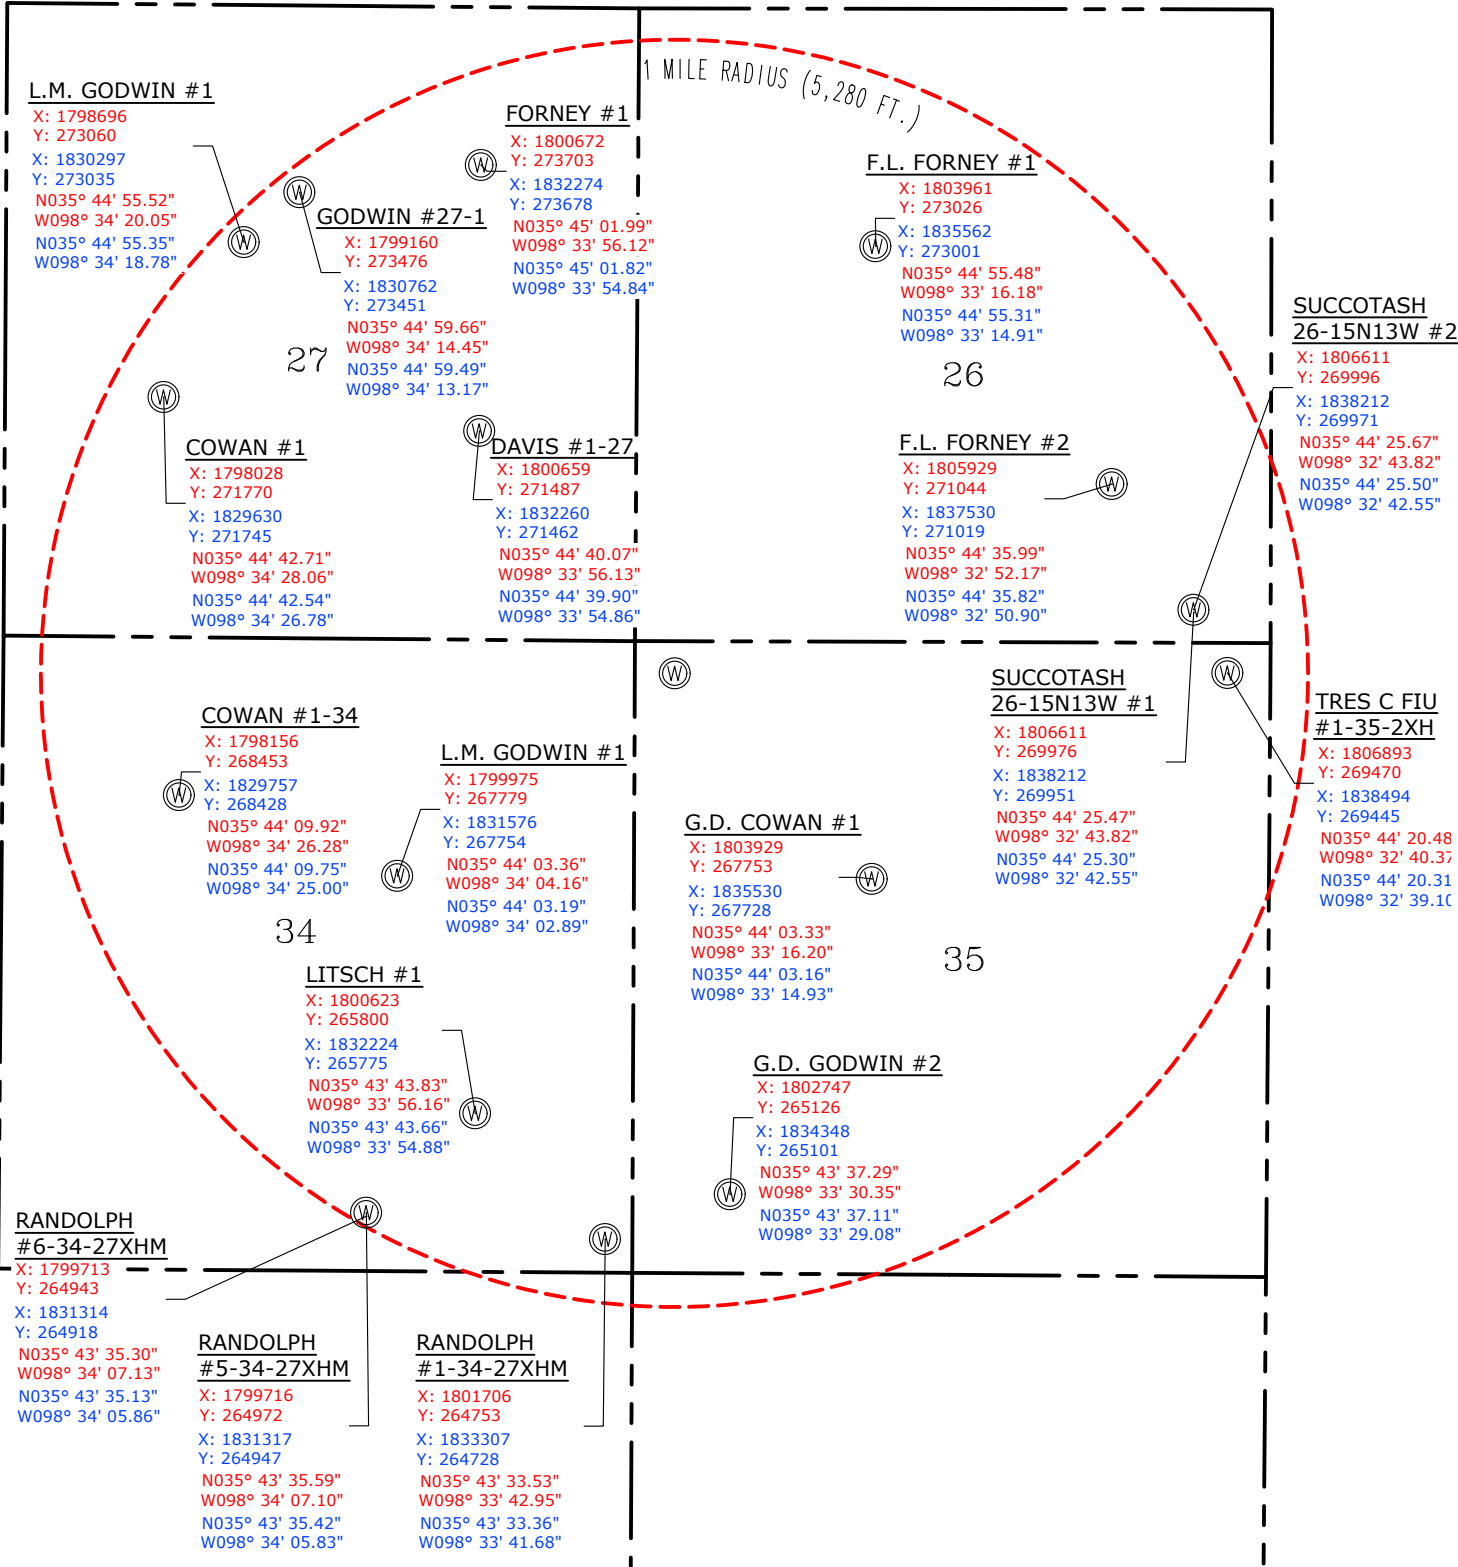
1 MILE RADIUS (5,280 FT.)

L.M. GODWIN #1
X: 1798696
Y: 273060
X: 1830297
Y: 273035
N035° 44' 55.52"
W098° 34' 20.05"
N035° 44' 55.35"
W098° 34' 18.78"

FORNEY #1
X: 1800672
Y: 273703
X: 1832274
Y: 273678
N035° 45' 01.99"
W098° 33' 56.12"
N035° 45' 01.82"
W098° 33' 54.84"

GODWIN #27-1
X: 1799160
Y: 273476
X: 1830762
Y: 273451
N035° 44' 59.66"
W098° 34' 14.45"
N035° 44' 59.49"
W098° 34' 13.17"

F.L. FORNEY #1
X: 1803961
Y: 273026
X: 1835562
Y: 273001
N035° 44' 55.48"
W098° 33' 16.18"
N035° 44' 55.31"
W098° 33' 14.91"

27

26

SUCCOTASH
26-15N13W #2
X: 1806611
Y: 269996
X: 1838212
Y: 269971
N035° 44' 25.67"
W098° 32' 43.82"
N035° 44' 25.50"
W098° 32' 42.55"

COWAN #1
X: 1798028
Y: 271770
X: 1829630
Y: 271745
N035° 44' 42.71"
W098° 34' 28.06"
N035° 44' 42.54"
W098° 34' 26.78"

DAVIS #1-27
X: 1800659
Y: 271487
X: 1832260
Y: 271462
N035° 44' 40.07"
W098° 33' 56.13"
N035° 44' 39.90"
W098° 33' 54.86"

F.L. FORNEY #2
X: 1805929
Y: 271044
X: 1837530
Y: 271019
N035° 44' 35.99"
W098° 32' 52.17"
N035° 44' 35.82"
W098° 32' 50.90"

SUCCOTASH
26-15N13W #1
X: 1806611
Y: 269976
X: 1838212
Y: 269951
N035° 44' 25.47"
W098° 32' 43.82"
N035° 44' 25.30"
W098° 32' 42.55"

TRES C FIU
#1-35-2XH
X: 1806893
Y: 269470
X: 1838494
Y: 269445
N035° 44' 20.48
W098° 32' 40.37
N035° 44' 20.31
W098° 32' 39.10

COWAN #1-34
X: 1798156
Y: 268453
X: 1829757
Y: 268428
N035° 44' 09.92"
W098° 34' 26.28"
N035° 44' 09.75"
W098° 34' 25.00"

L.M. GODWIN #1
X: 1799975
Y: 267779
X: 1831576
Y: 267754
N035° 44' 03.36"
W098° 34' 04.16"
N035° 44' 03.19"
W098° 34' 02.89"

G.D. COWAN #1
X: 1803929
Y: 267753
X: 1835530
Y: 267728
N035° 44' 03.33"
W098° 33' 16.20"
N035° 44' 03.16"
W098° 33' 14.93"

34

35

LITSCH #1
X: 1800623
Y: 265800
X: 1832224
Y: 265775
N035° 43' 43.83"
W098° 33' 56.16"
N035° 43' 43.66"
W098° 33' 54.88"

G.D. GODWIN #2
X: 1802747
Y: 265126
X: 1834348
Y: 265101
N035° 43' 37.29"
W098° 33' 30.35"
N035° 43' 37.11"
W098° 33' 29.08"

RANDOLPH
#6-34-27XHM
X: 1799713
Y: 264943
X: 1831314
Y: 264918
N035° 43' 35.30"
W098° 34' 07.13"
N035° 43' 35.13"
W098° 34' 05.86"

RANDOLPH
#5-34-27XHM
X: 1799716
Y: 264972
X: 1831317
Y: 264947
N035° 43' 35.59"
W098° 34' 07.10"
N035° 43' 35.42"
W098° 34' 05.83"

RANDOLPH
#1-34-27XHM
X: 1801706
Y: 264753
X: 1833307
Y: 264728
N035° 43' 33.53"
W098° 33' 42.95"
N035° 43' 33.36"
W098° 33' 41.68"